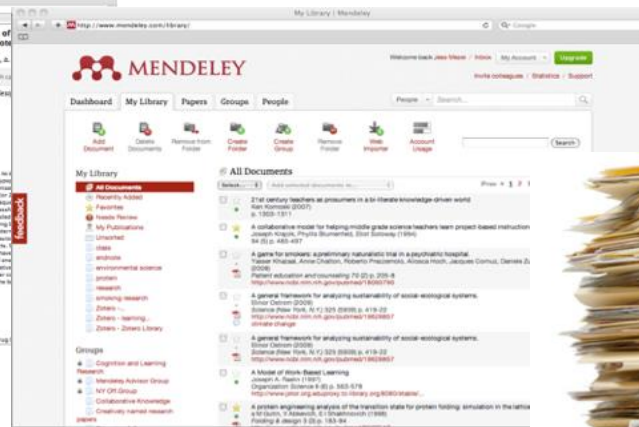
My Library | Mendeley

http://www.mendeley.com/library/

Google

MENDELEY

Welcome back Jess Mason | Inbox | My Account | Upgrade

Invite colleagues | Statistics | Support

Dashboard | My Library | Papers | Groups | People

People | Search...

Add Document | Delete Documents | Remove from Folder | Create Folder | Create Group | Remove Folder | Web Importer | Account Usage

Search

feedback

My Library

All Documents

Recently Added

Favorites

Needs Review

My Publications

Unsorted

class

endnote

environmental science

protein

research

smoking research

Zotero - ...

Zotero - learning...

Zotero - Zotero Library

Groups

Cognition and Learning Research

Mendeley Advisor Group

NY OR Group

Collaborative Knowledge

Creatively named research

papers

All Documents

Select... | Add selected documents to...

Prev 1 2

21st century teachers as prosumers in a bi-literate knowledge-driven world
Ken Komoski (2007)
p. 1303-1311

A collaborative model for helping middle grade science teachers learn project-based instruction
Joseph Krajcik, Phyllis Blumenfeld, Elliot Soloway (1994)
94 (5) p. 483-497

A game for smokers: a preliminary naturalistic trial in a psychiatric hospital.
Yasser Khazaal, Anne Chatton, Roberto Prezzemolo, Alessia Hoch, Jacques Cornuz, Daniele Zu
(2008)
Patient education and counseling 70 (2) p. 205-8
http://www.ncbi.nlm.nih.gov/pubmed/18069790

A general framework for analyzing sustainability of social-ecological systems.
Elinor Ostrom (2009)
Science (New York, N.Y.) 325 (5939) p. 419-22
http://www.ncbi.nlm.nih.gov/pubmed/19628857
climate change

A general framework for analyzing sustainability of social-ecological systems.
Elinor Ostrom (2009)
Science (New York, N.Y.) 325 (5939) p. 419-22
http://www.ncbi.nlm.nih.gov/pubmed/19628857

A Model of Work-Based Learning
Joseph A. Raelin (1997)
Organization Science 8 (6) p. 563-578
http://www.jstor.org/stable/2635153?origin=...

A protein engineering analysis of the transition state for protein folding: simulation in the lattice
M R Gutin, V Abkevich, E I Shakhnovich (1998)
Folding & design 3 (3) p. 183-94